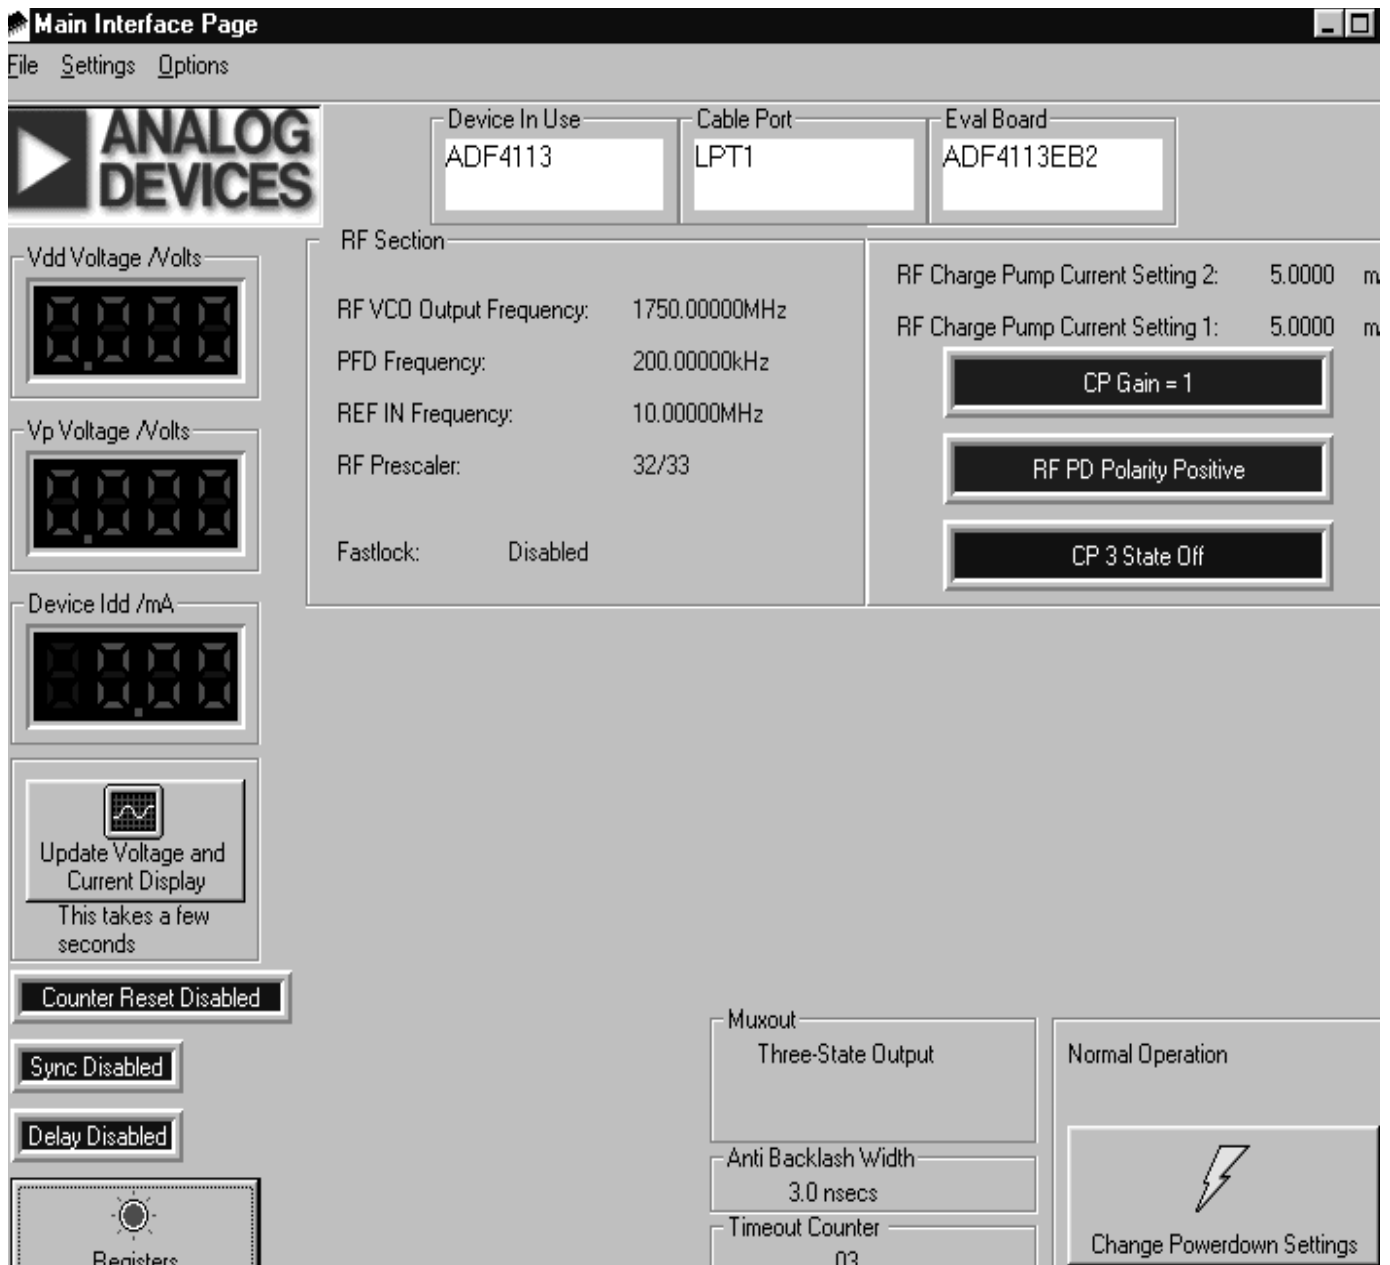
Main Interface Page

File Settings Options

ANALOG DEVICES

Device In Use
ADF4113

Cable Port
LPT1

Eval Board
ADF4113EB2

Vdd Voltage /Volts
8.888

Vp Voltage /Volts
8.888

Device Idd /mA
88.88

RF Section

RF VCO Output Frequency: 1750.00000MHz

PFD Frequency: 200.00000kHz

REF IN Frequency: 10.00000MHz

RF Prescaler: 32/33

Fastlock: Disabled

RF Charge Pump Current Setting 2: 5.0000 m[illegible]

RF Charge Pump Current Setting 1: 5.0000 m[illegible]

CP Gain = 1

RF PD Polarity Positive

CP 3 State Off

Update Voltage and Current Display

This takes a few seconds

Counter Reset Disabled

Sync Disabled

Delay Disabled

Registers

Muxout
Three-State Output

Anti Backlash Width
3.0 nsecs

Timeout Counter
03

Normal Operation

Change Powerdown Settings